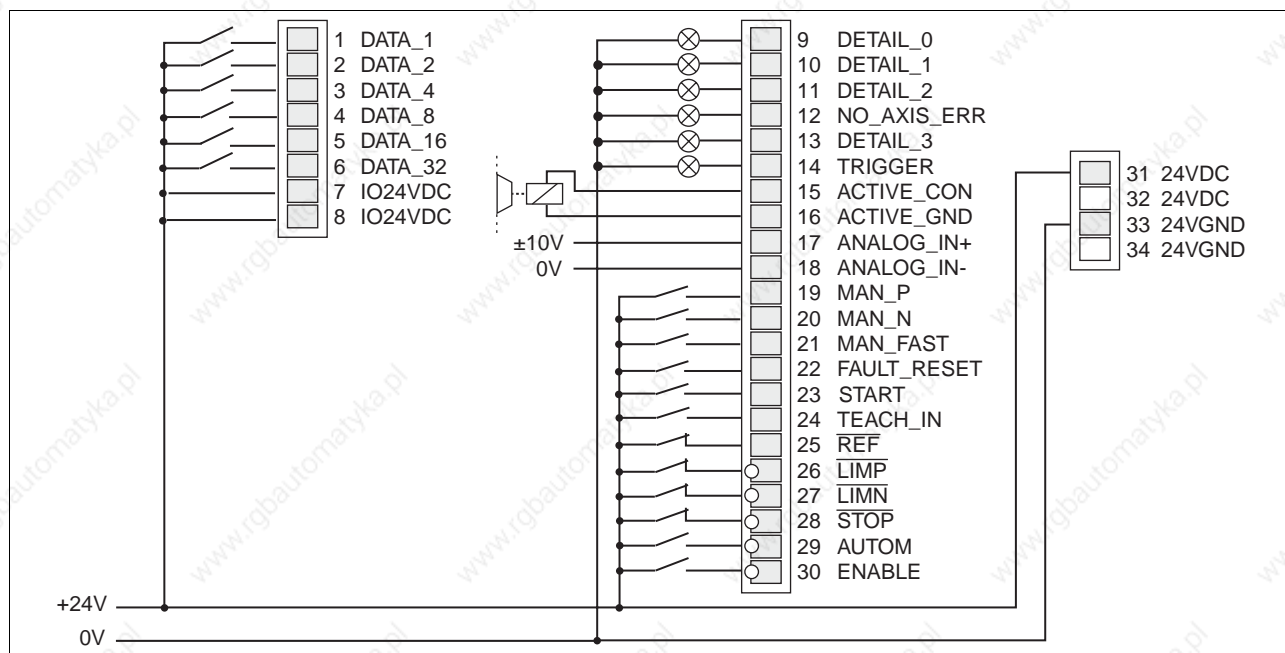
1 DATA_1
2 DATA_2
3 DATA_4
4 DATA_8
5 DATA_16
6 DATA_32
7 IO24VDC
8 IO24VDC

9 DETAIL_0
10 DETAIL_1
11 DETAIL_2
12 NO_AXIS_ERR
13 DETAIL_3
14 TRIGGER
15 ACTIVE_CON
16 ACTIVE_GND
±10V
17 ANALOG_IN+
0V
18 ANALOG_IN-
19 MAN_P
20 MAN_N
21 MAN_FAST
22 FAULT_RESET
23 START
24 TEACH_IN
25 $\overline{REF}$
26 $\overline{LIMP}$
27 $\overline{LIMN}$
28 $\overline{STOP}$
29 AUTOM
30 ENABLE

31 24VDC
32 24VDC
33 24VGND
34 24VGND

+24V
0V